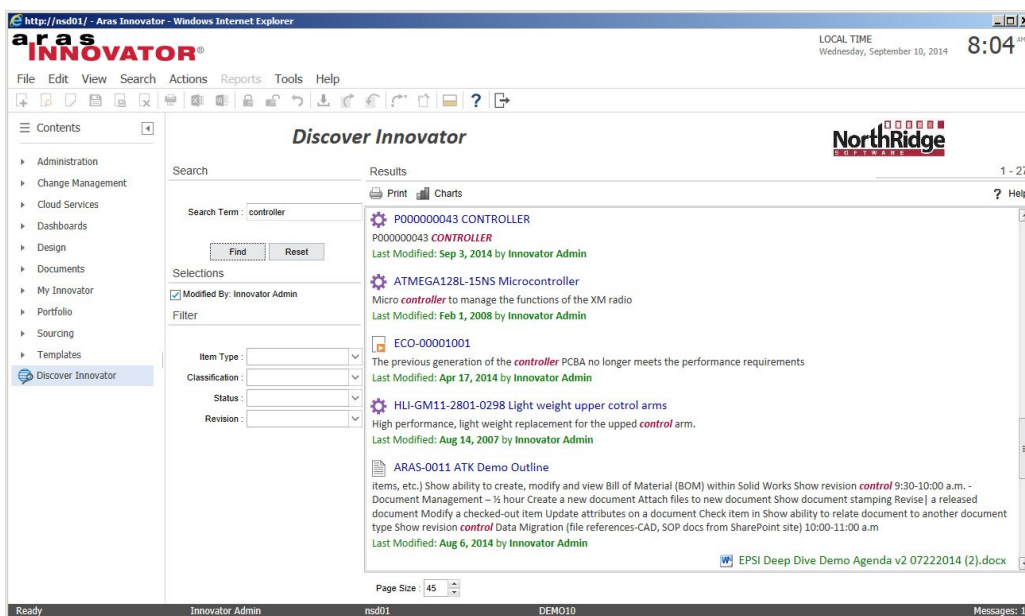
http://nsd01/ - Aras Innovator - Windows Internet Explorer

aras INNOVATOR®

LOCAL TIME
Wednesday, September 10, 2014

8:04

File Edit View Search Actions Reports Tools Help

Contents

Administration
Change Management
Cloud Services
Dashboards
Design
Documents
My Innovator
Portfolio
Sourcing
Templates
Discover Innovator

Discover Innovator

NorthRidge SOFTWARE

Search

Search Term : controller

Find Reset

Selections

Modified By: Innovator Admin

Filter

Item Type :
Classification :
Status :
Revision :

Results

1 - 2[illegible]

Print Charts

? Help

P000000043 CONTROLLER
P000000043 CONTROLLER
Last Modified: Sep 3, 2014 by Innovator Admin

ATMEGA128L-15NS Microcontroller
Micro controller to manage the functions of the XM radio
Last Modified: Feb 1, 2008 by Innovator Admin

ECO-00001001
The previous generation of the controller PCBA no longer meets the performance requirements
Last Modified: Apr 17, 2014 by Innovator Admin

HLI-GM11-2801-0298 Light weight upper cotrol arms
High performance, light weight replacement for the upped control arm.
Last Modified: Aug 14, 2007 by Innovator Admin

ARAS-0011 ATK Demo Outline
items, etc.) Show ability to create, modify and view Bill of Material (BOM) within Solid Works Show revision control 9:30-10:00 a.m. - Document Management – ½ hour Create a new document Attach files to new document Show document stamping Revise| a released document Modify a checked-out item Update attributes on a document Check item in Show ability to relate document to another document type Show revision control Data Migration (file references-CAD, SOP docs from SharePoint site) 10:00-11:00 a.m
Last Modified: Aug 6, 2014 by Innovator Admin

EPSI Deep Dive Demo Agenda v2 07222014 (2).docx

Page Size : 45

Ready Innovator Admin nsd01 DEMO10 Messages: 1